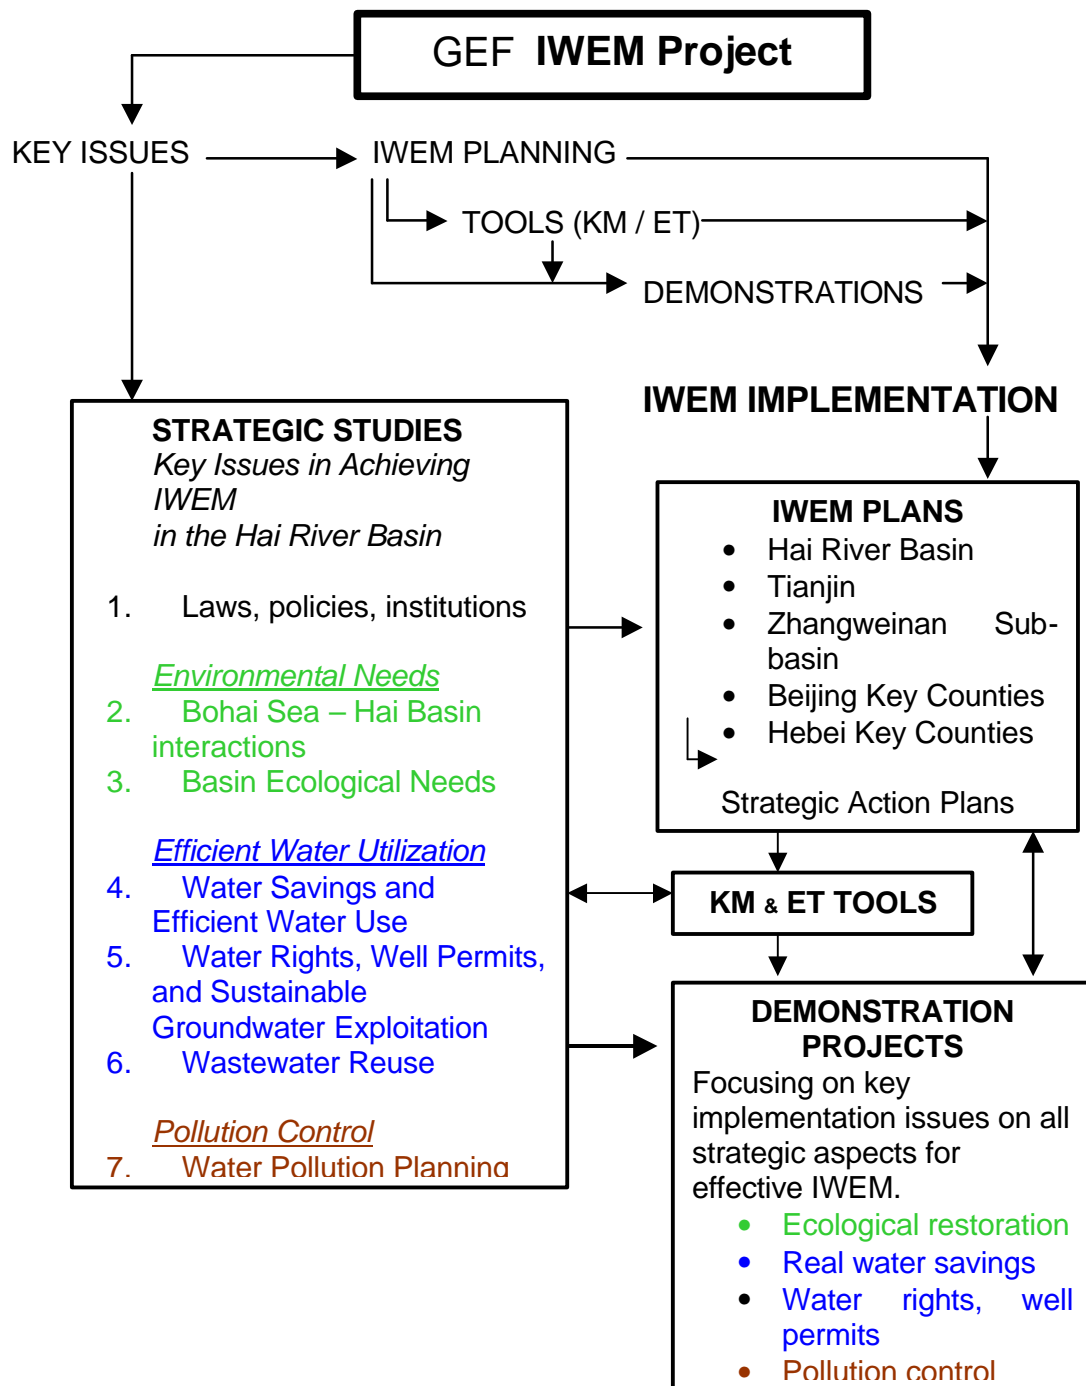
GEF IWEM Project

KEY ISSUES

IWEM PLANNING

TOOLS (KM / ET)

DEMONSTRATIONS

IWEM IMPLEMENTATION

STRATEGIC STUDIES
Key Issues in Achieving IWEM in the Hai River Basin

1. Laws, policies, institutions

Environmental Needs
2. Bohai Sea – Hai Basin interactions
3. Basin Ecological Needs

Efficient Water Utilization
4. Water Savings and Efficient Water Use
5. Water Rights, Well Permits, and Sustainable Groundwater Exploitation
6. Wastewater Reuse

Pollution Control
7. Water Pollution Planning

IWEM PLANS
• Hai River Basin
• Tianjin
• Zhangweinan Sub-basin
• Beijing Key Counties
• Hebei Key Counties

Strategic Action Plans

KM & ET TOOLS

DEMONSTRATION PROJECTS
Focusing on key implementation issues on all strategic aspects for effective IWEM.
• Ecological restoration
• Real water savings
• Water rights, well permits
• Pollution control